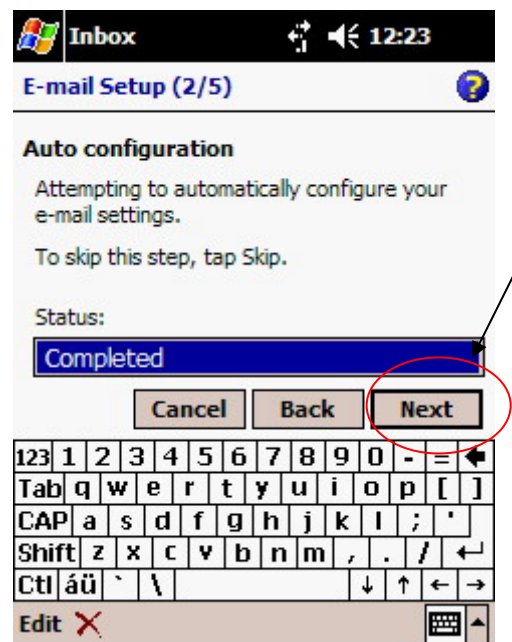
Inbox 12:23

E-mail Setup (2/5)

Auto configuration

Attempting to automatically configure your e-mail settings.

To skip this step, tap Skip.

Status:

Completed

Cancel Back Next

123 1 2 3 4 5 6 7 8 9 0 - =
Tab q w e r t y u i o p [ ]
CAP a s d f g h j k l ; '
Shift z x c v b n m , . /
Ctl áü ` \ ↓ ↑ ← →

Edit